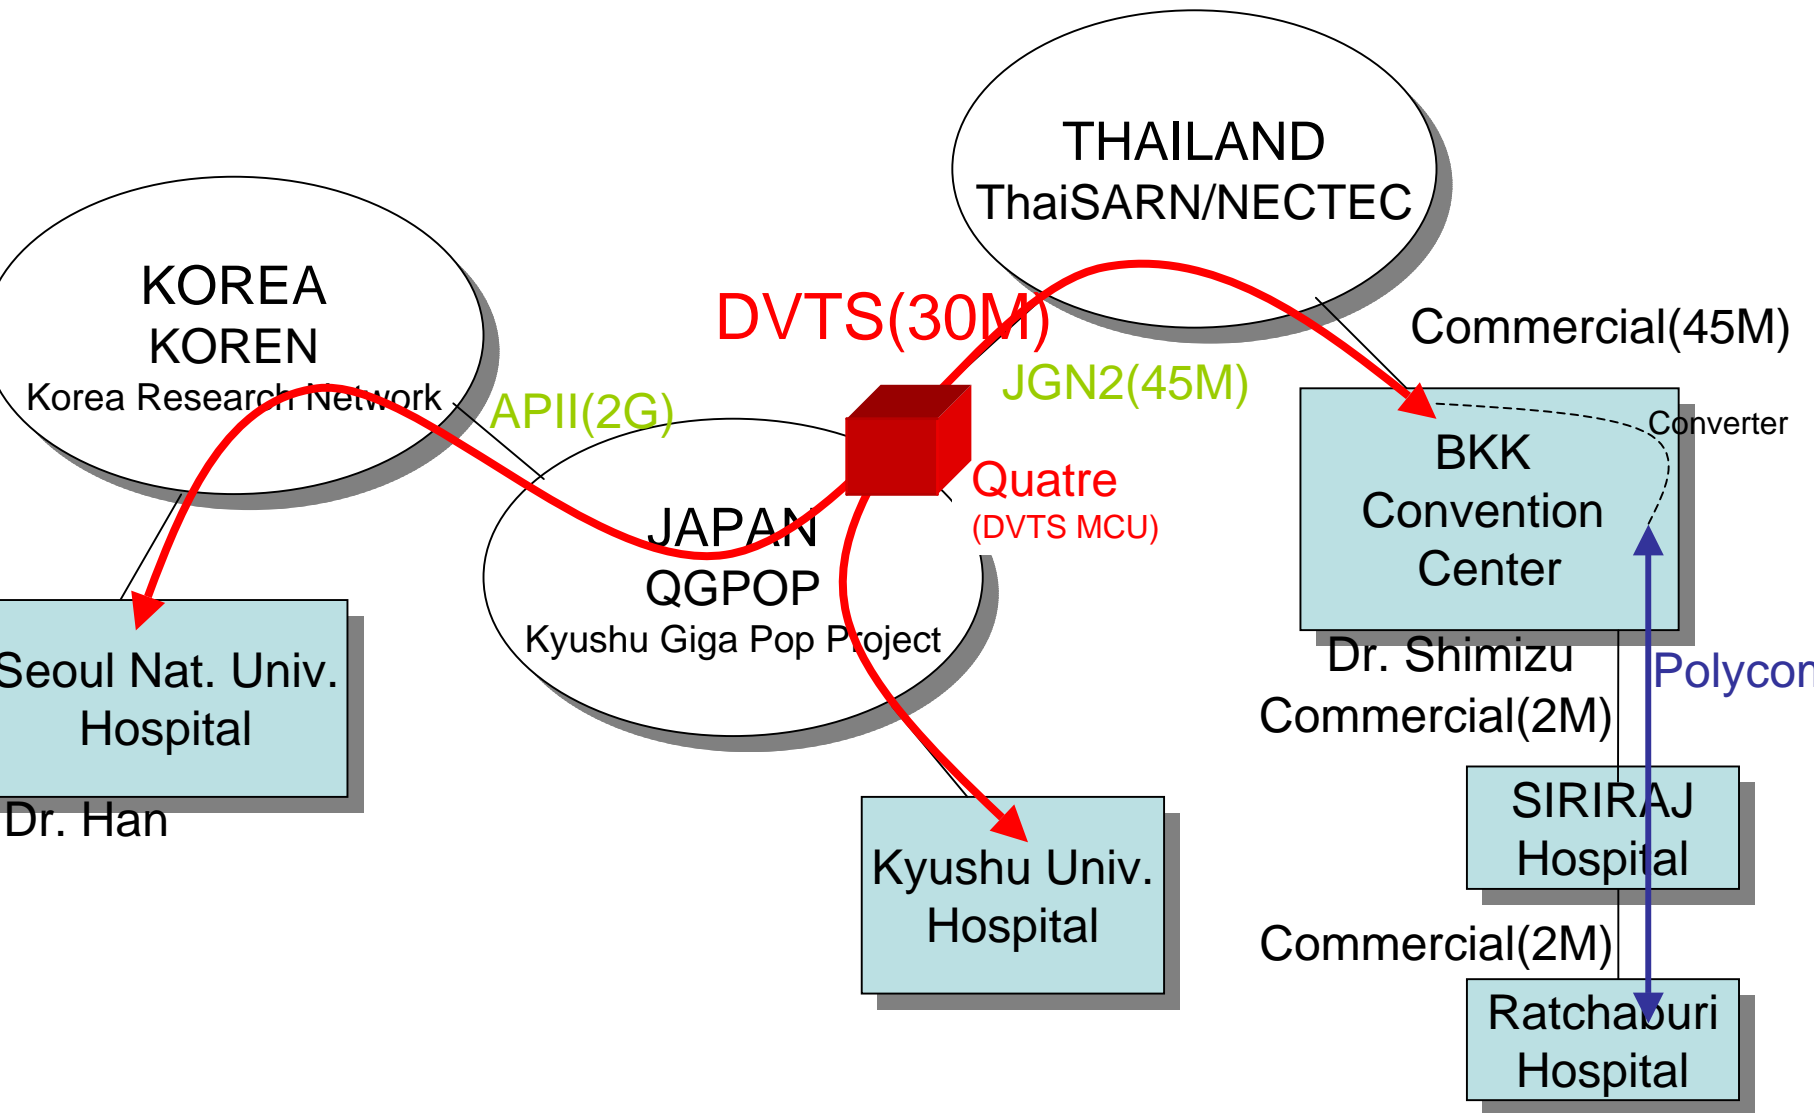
THAILAND
ThaiSARN/NECTEC

KOREA
KOREN
Korea Research Network

DVTS(30M)

Commercial(45M)

APII(2G)

JGN2(45M)

Converter

BKK
Convention
Center

Quatre
(DVTS MCU)

JAPAN
QGPOP
Kyushu Giga Pop Project

Seoul Nat. Univ.
Hospital

Dr. Han

Dr. Shimizu

Commercial(2M)

Polycon

SIRIRAJ
Hospital

Kyushu Univ.
Hospital

Commercial(2M)

Ratchaburi
Hospital